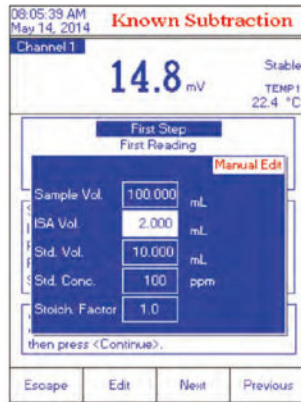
08:05:39 AM
May 14, 2014
Known Subtraction
Channel 1
14.8 mV
Stable
TEMP1
22.4 °C
First Step
First Reading
Manual Edit
Sample Vol. 100.000 mL
ISA Vol. 2.000 mL
Std. Vol. 10.000 mL
Std. Conc. 100 ppm
Stoich. Factor 1.0
then press <Continue>.
Escape
Edit
Next
Previous